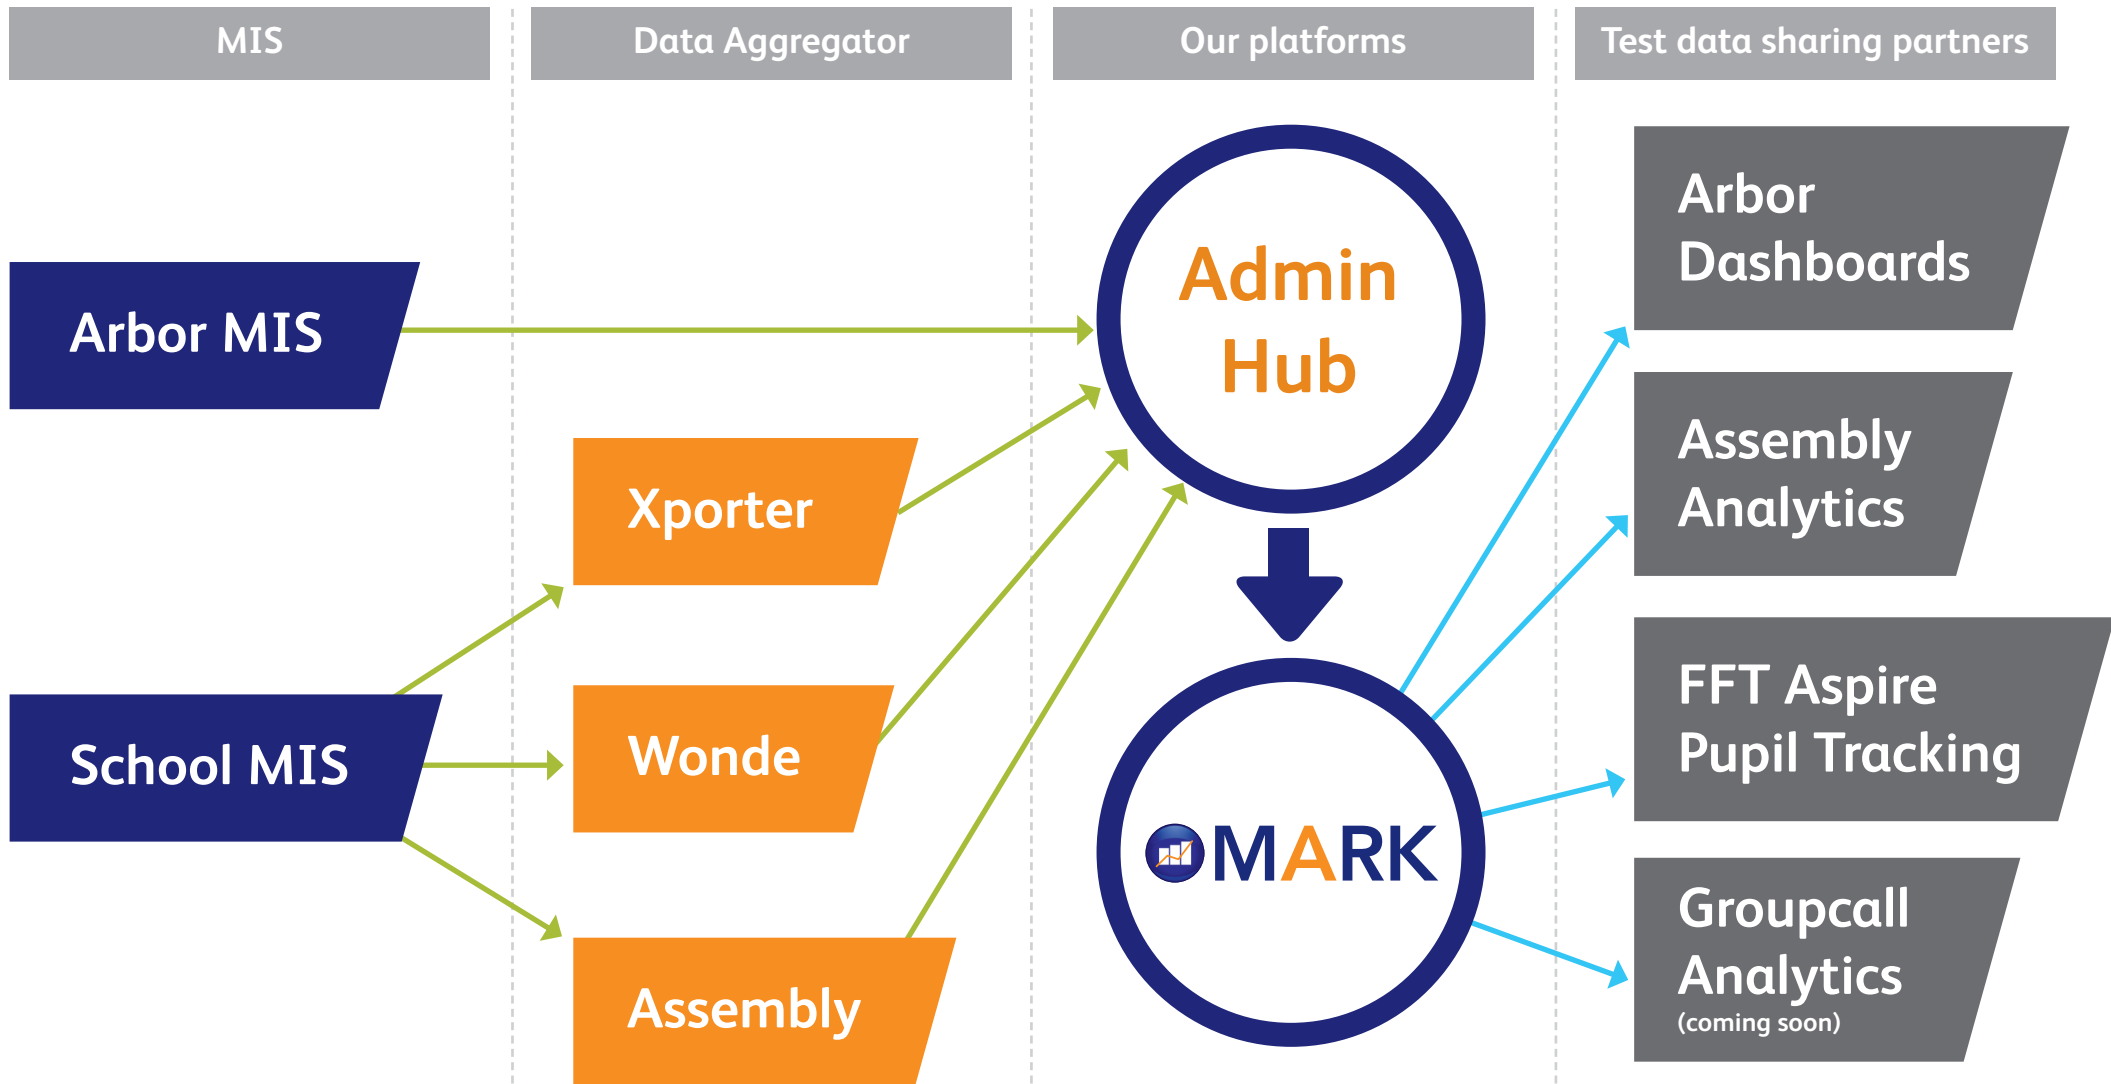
MIS

Data Aggregator

Our platforms

Test data sharing partners

Arbor MIS

School MIS

Xporter

Wonde

Assembly

Admin Hub

MARK

Arbor Dashboards

Assembly Analytics

FFT Aspire Pupil Tracking

Groupcall Analytics
(coming soon)